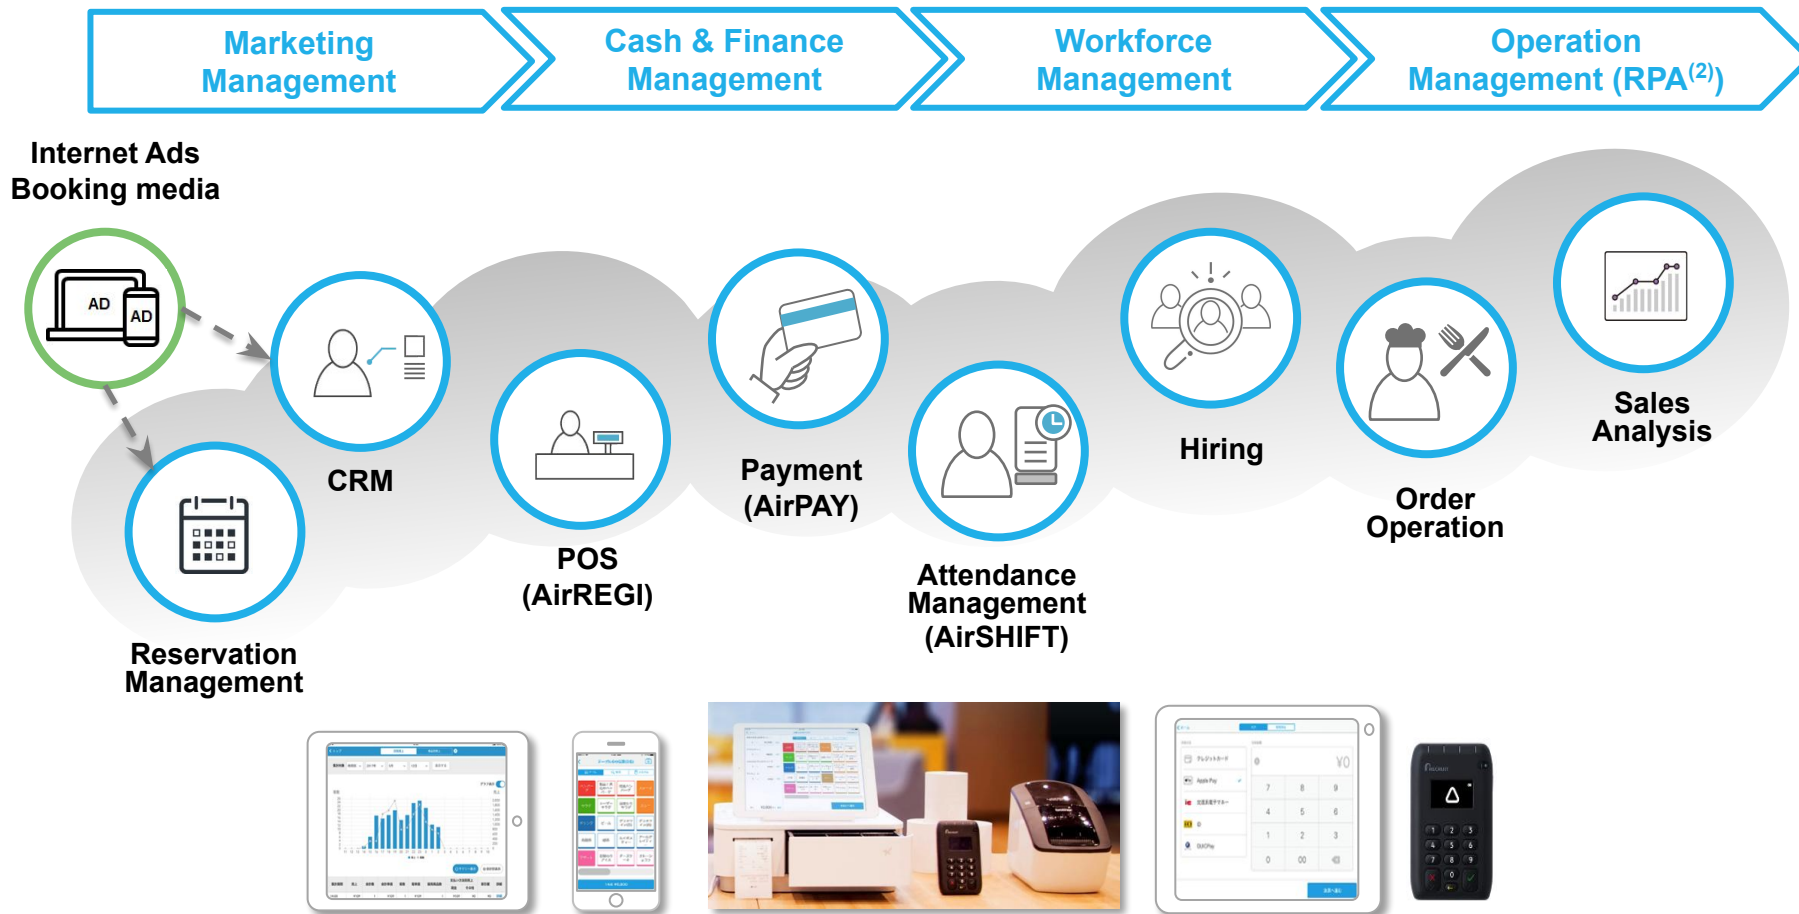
Marketing Management

Cash & Finance Management

Workforce Management

Operation Management (RPA$^{(2)}$)

Internet Ads
Booking media

AD

AD

CRM

Reservation Management

POS
(AirREGI)

Payment
(AirPAY)

Attendance Management
(AirSHIFT)

Hiring

Order Operation

Sales Analysis